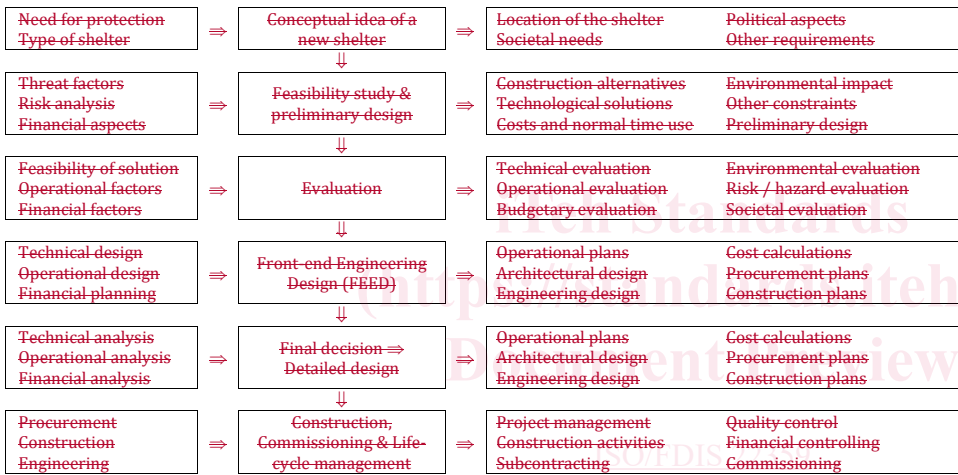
Need for protection
Type of shelter

⇒

Conceptual idea of a new shelter

⇒

Location of the shelter
Societal needs

Political aspects
Other requirements

⇓

Threat factors
Risk analysis
Financial aspects

⇒

Feasibility study & preliminary design

⇒

Construction alternatives
Technological solutions
Costs and normal time use

Environmental impact
Other constraints
Preliminary design

⇓

Feasibility of solution
Operational factors
Financial factors

⇒

Evaluation

⇒

Technical evaluation
Operational evaluation
Budgetary evaluation

Environmental evaluation
Risk / hazard evaluation
Societal evaluation

⇓

Technical design
Operational design
Financial planning

⇒

Front-end Engineering Design (FEED)

⇒

Operational plans
Architectural design
Engineering design

Cost calculations
Procurement plans
Construction plans

⇓

Technical analysis
Operational analysis
Financial analysis

⇒

Final decision ⇒ Detailed design

⇒

Operational plans
Architectural design
Engineering design

Cost calculations
Procurement plans
Construction plans

⇓

Procurement
Construction
Engineering

⇒

Construction, Commissioning & Life-cycle management

⇒

Project management
Construction activities
Subcontracting

Quality control
Financial controlling
Commissioning

iTeh Standards
(https://standards.iteh
Document Preview
ISO/FDIS